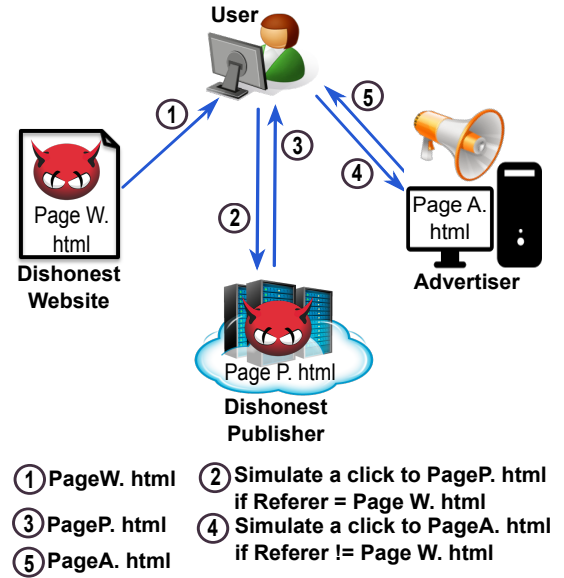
User

1

2

3

4

5

Page W. html

Dishonest Website

Page A. html

Advertiser

Page P. html

Dishonest Publisher

1 PageW. html

2 Simulate a click to PageP. html if Referer = Page W. html

3 PageP. html

4 Simulate a click to PageA. html if Referer != Page W. html

5 PageA. html